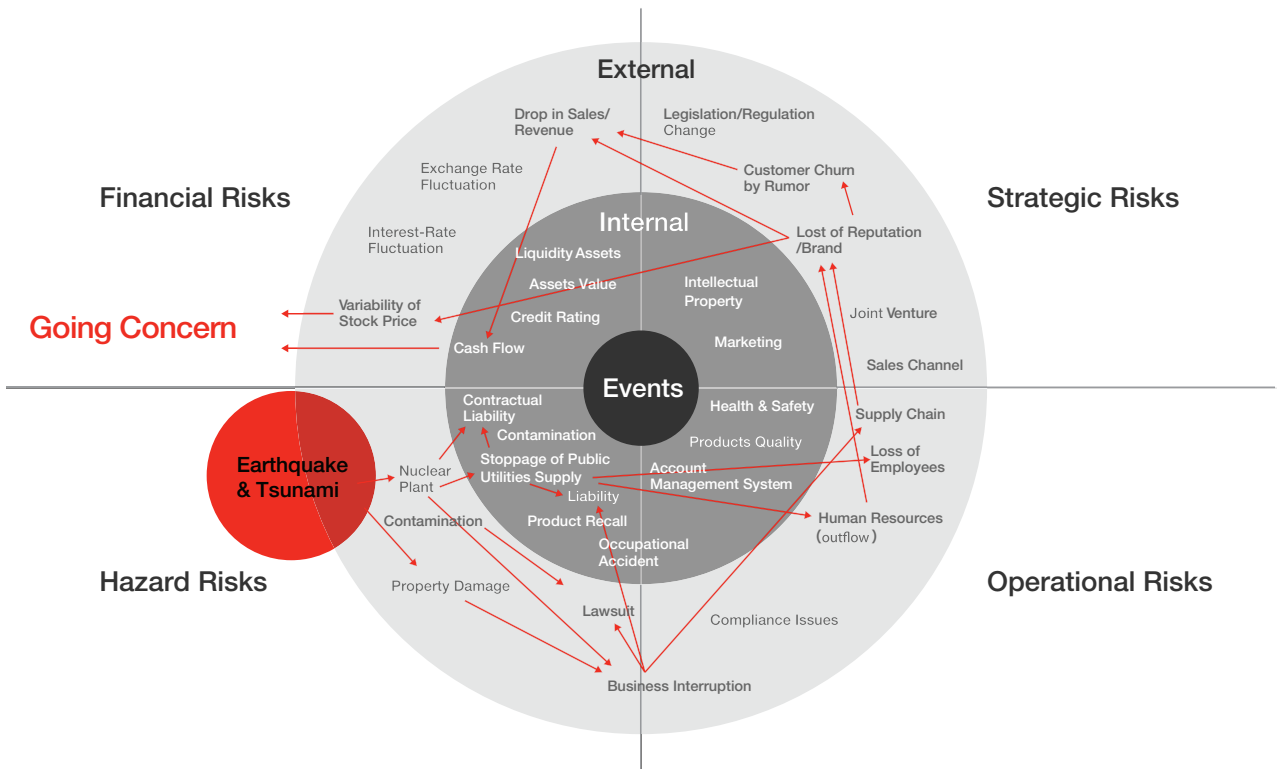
External

Financial Risks

Strategic Risks

Drop in Sales/ Revenue

Legislation/Regulation Change

Exchange Rate Fluctuation

Customer Churn by Rumor

Interest-Rate Fluctuation

Internal

Lost of Reputation /Brand

Liquidity Assets

Assets Value

Intellectual Property

Variability of Stock Price

Going Concern

Credit Rating

Joint Venture

Cash Flow

Marketing

Sales Channel

Events

Contractual Liability

Health & Safety

Supply Chain

Contamination

Products Quality

Earthquake & Tsunami

Nuclear Plant

Stoppage of Public Utilities Supply

Loss of Employees

Account Management System

Liability

Contamination

Product Recall

Human Resources (outflow)

Occupational Accident

Hazard Risks

Operational Risks

Property Damage

Lawsuit

Compliance Issues

Business Interruption